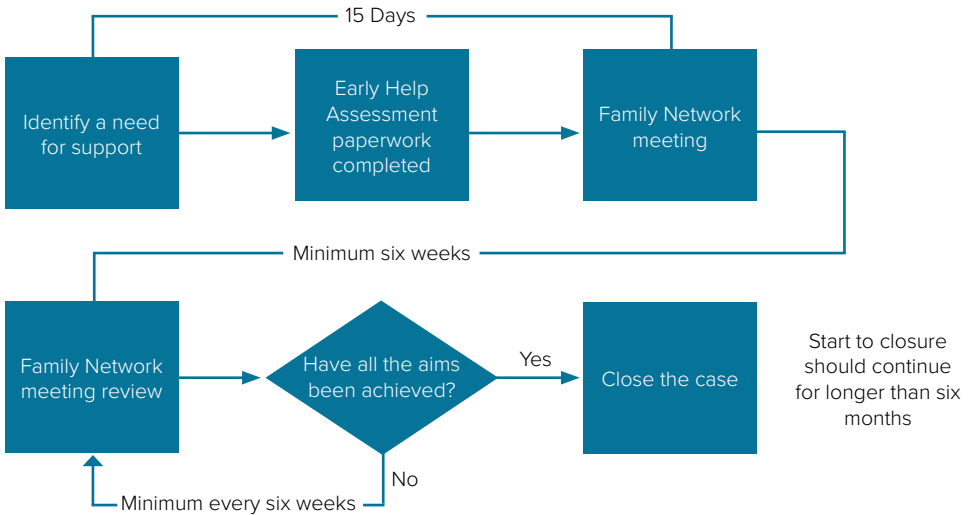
15 Days

Identify a need for support

Early Help Assessment paperwork completed

Family Network meeting

Minimum six weeks

Family Network meeting review

Have all the aims been achieved?

Yes

Close the case

Start to closure should continue for longer than six months

No

Minimum every six weeks